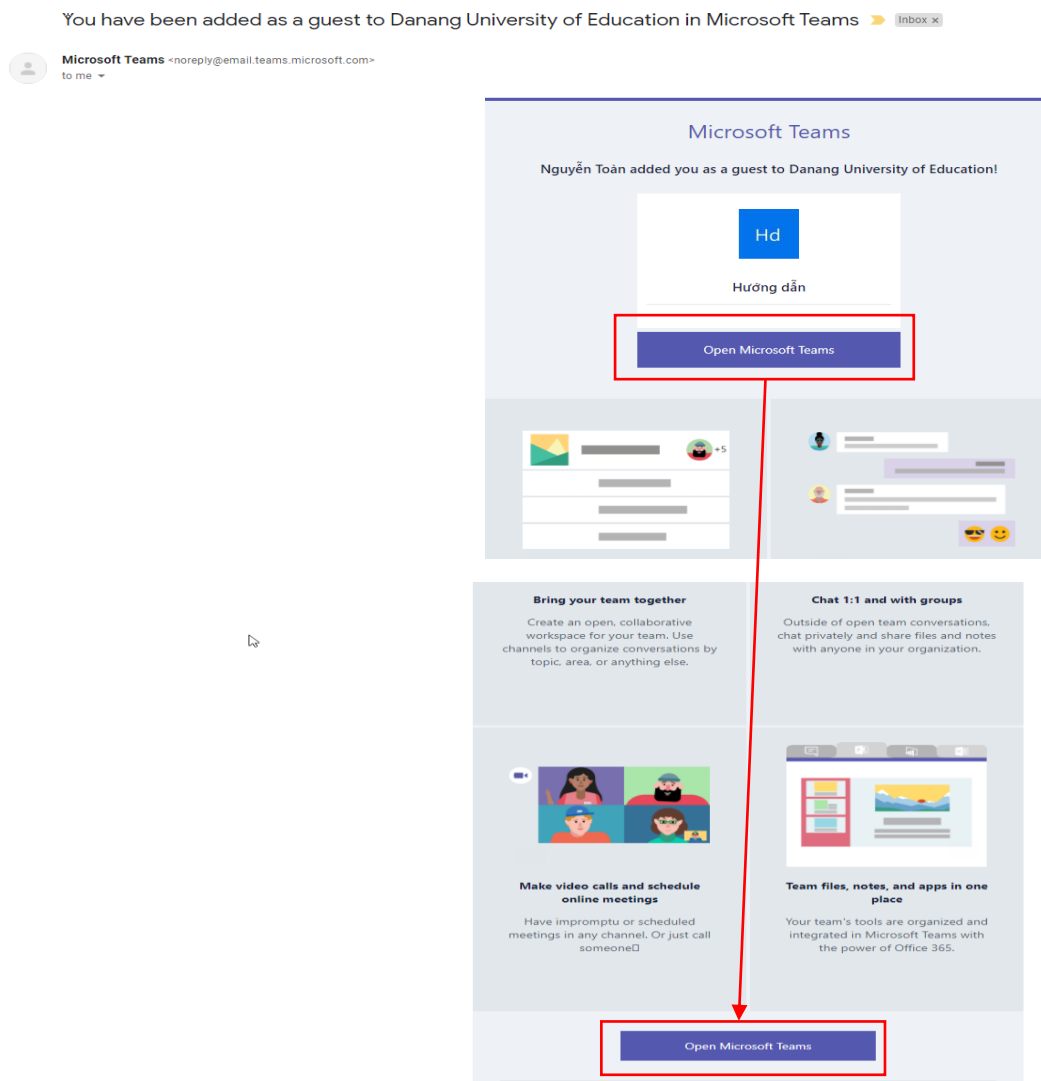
You have been added as a guest to Danang University of Education in Microsoft Teams Inbox ×

Microsoft Teams <noreply@email.teams.microsoft.com>
to me

Microsoft Teams

Nguyễn Toàn added you as a guest to Danang University of Education!

Hd

Hướng dẫn

Open Microsoft Teams

+5

Bring your team together

Create an open, collaborative workspace for your team. Use channels to organize conversations by topic, area, or anything else.

Chat 1:1 and with groups

Outside of open team conversations, chat privately and share files and notes with anyone in your organization.

Make video calls and schedule online meetings

Have impromptu or scheduled meetings in any channel. Or just call someone□

Team files, notes, and apps in one place

Your team's tools are organized and integrated in Microsoft Teams with the power of Office 365.

Open Microsoft Teams